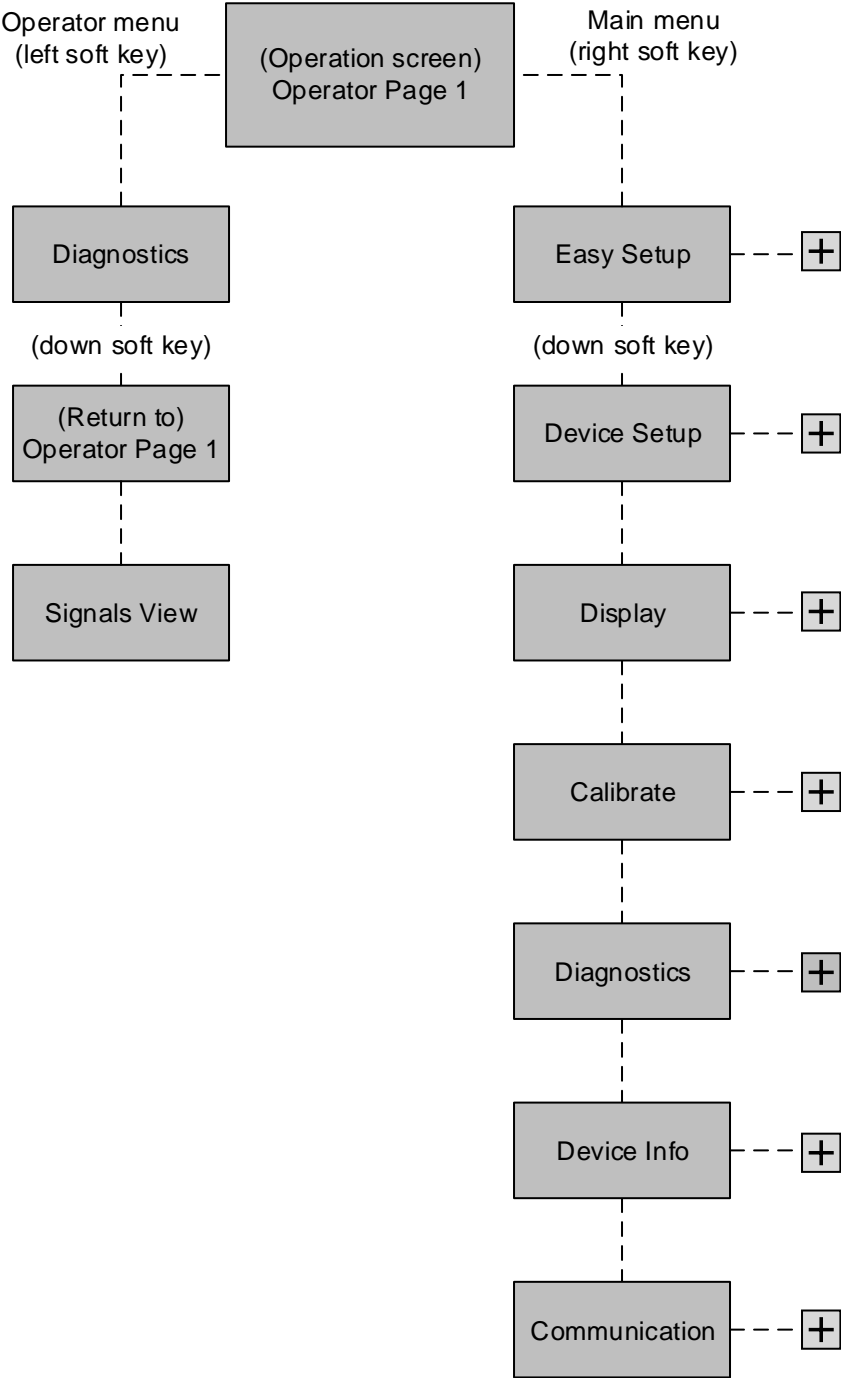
Operator menu
(left soft key)

(Operation screen)
Operator Page 1

Main menu
(right soft key)

Diagnostics

(down soft key)

(Return to)
Operator Page 1

Signals View

Easy Setup

(down soft key)

Device Setup

Display

Calibrate

Diagnostics

Device Info

Communication